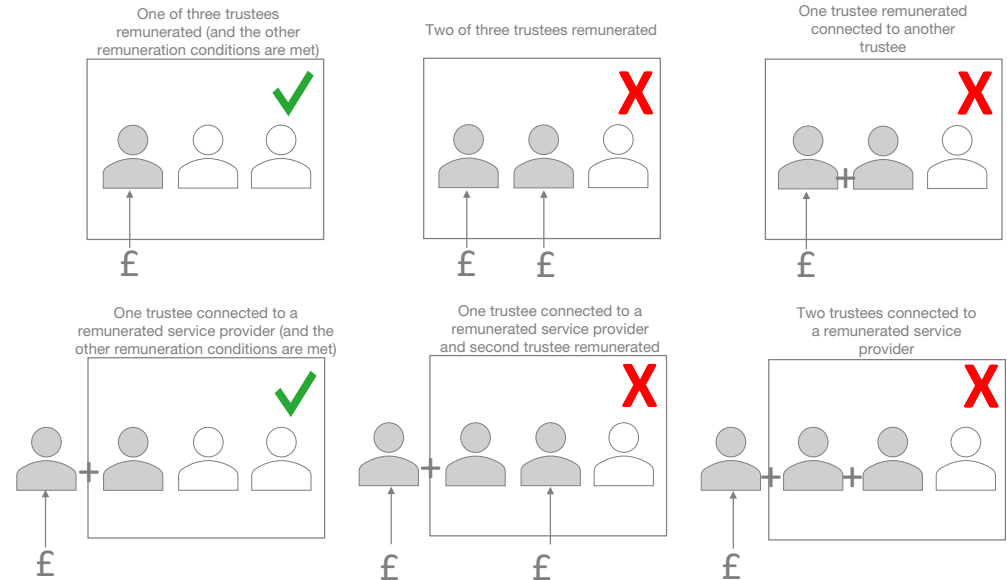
One of three trustees remunerated (and the other remuneration conditions are met)

£

Two of three trustees remunerated

X

£ £

One trustee remunerated connected to another trustee

X

+

£

One trustee connected to a remunerated service provider (and the other remuneration conditions are met)

+

£

One trustee connected to a remunerated service provider and second trustee remunerated

X

+

£ £

Two trustees connected to a remunerated service provider

X

+ +

£